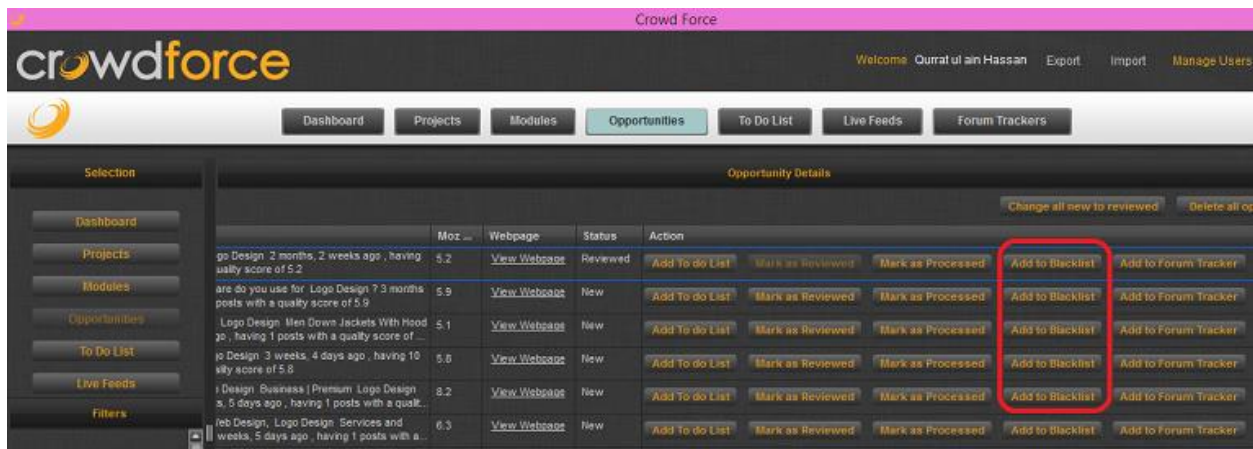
Crowd Force

crowdforce

Welcome Qurrat ul ain Hassan Export Import Manage Users

Dashboard Projects Modules Opportunities To Do List Live Feeds Forum Trackers

Selection

Dashboard

Projects

Modules

Opportunities

To Do List

Live Feeds

Filters

Opportunity Details

Change all new to reviewed Delete all op

| | Moz ... | Webpage | Status | Action | | | | |
|---|---|---|---|---|---|---|---|---|
| go Design 2 months, 2 weeks ago , having uality score of 5.2 | 5.2 | View Webpage | Reviewed | Add To do List | Mark as Reviewed | Mark as Processed | Add to Blacklist | Add to Forum Tracker |
| are do you use for Logo Design ? 3 months posts with a quality score of 5.9 | 5.9 | View Webpage | New | Add To do List | Mark as Reviewed | Mark as Processed | Add to Blacklist | Add to Forum Tracker |
| Logo Design Men Down Jackets With Hood go , having 1 posts with a quality score of ... | 5.1 | View Webpage | New | Add To do List | Mark as Reviewed | Mark as Processed | Add to Blacklist | Add to Forum Tracker |
| o Design 3 weeks, 4 days ago , having 10 ality score of 5.8 | 5.8 | View Webpage | New | Add To do List | Mark as Reviewed | Mark as Processed | Add to Blacklist | Add to Forum Tracker |
| Design Business \| Premium Logo Design s, 5 days ago , having 1 posts with a qualit... | 8.2 | View Webpage | New | Add To do List | Mark as Reviewed | Mark as Processed | Add to Blacklist | Add to Forum Tracker |
| Web Design, Logo Design Services and weeks, 5 days ago , having 1 posts with a... | 6.3 | View Webpage | New | Add To do List | Mark as Reviewed | Mark as Processed | Add to Blacklist | Add to Forum Tracker |